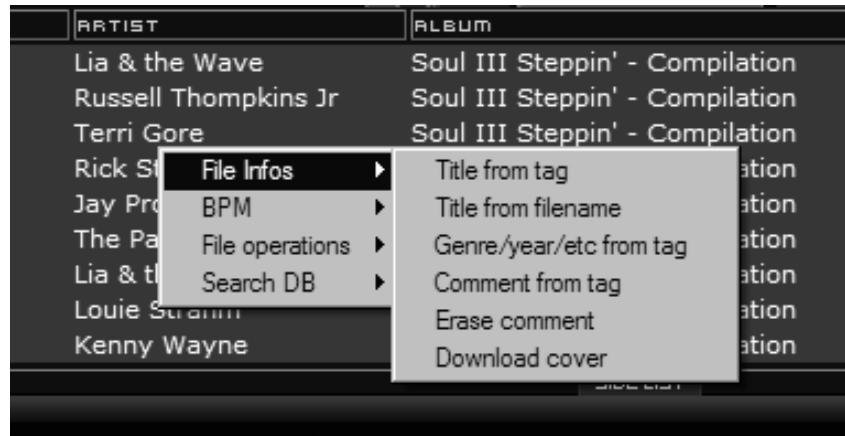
| ARTIST | ALBUM |
|---|---|
| Lia & the Wave | Soul III Steppin' - Compilation |
| Russell Thompkins Jr | Soul III Steppin' - Compilation |
| Terri Gore | Soul III Steppin' - Compilation |
| Rick St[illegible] | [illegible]ation |
| Jay Pr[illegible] | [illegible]ation |
| The Pa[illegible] | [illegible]ation |
| Lia & t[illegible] | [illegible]ation |
| Louie S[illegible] | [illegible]ation |
| Kenny Wayne | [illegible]ation |

File Infos
BPM
File operations
Search DB

Title from tag
Title from filename
Genre/year/etc from tag
Comment from tag
Erase comment
Download cover